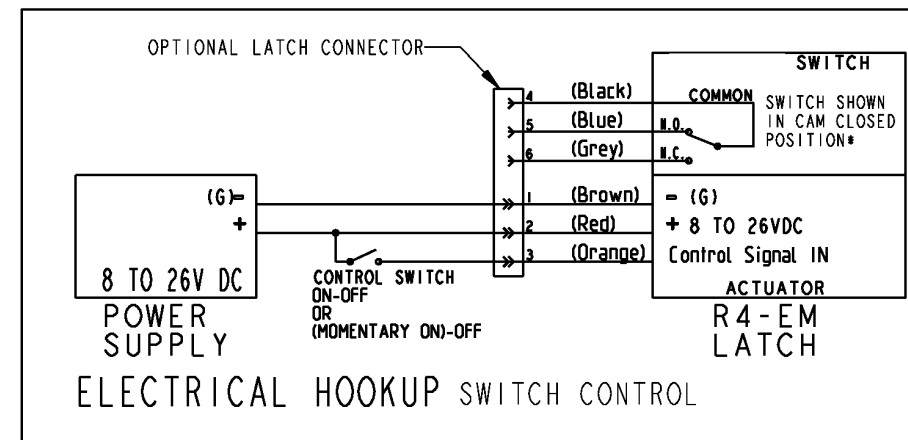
OPTIONAL LATCH CONNECTOR

SWITCH

COMMON

SWITCH SHOWN IN CAM CLOSED POSITION*

N.O.

N.C.

4 (Black)

5 (Blue)

6 (Grey)

1 (Brown)

2 (Red)

3 (Orange)

(G) −

+

8 TO 26V DC

POWER SUPPLY

− (G)

+ 8 TO 26VDC

Control Signal IN

ACTUATOR

CONTROL SWITCH ON-OFF OR (MOMENTARY ON)-OFF

R4-EM LATCH

ELECTRICAL HOOKUP SWITCH CONTROL